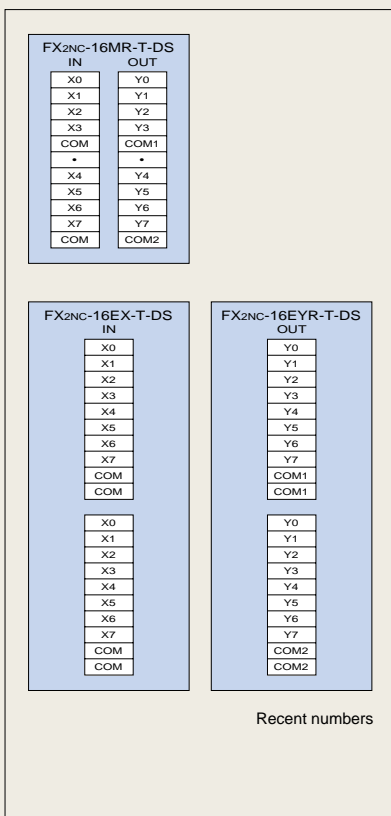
FX2NC-16MR-T-DS

| IN | OUT |
|---|---|
| X0 | Y0 |
| X1 | Y1 |
| X2 | Y2 |
| X3 | Y3 |
| COM | COM1 |
| • | • |
| X4 | Y4 |
| X5 | Y5 |
| X6 | Y6 |
| X7 | Y7 |
| COM | COM2 |

FX2NC-16EX-T-DS
IN

| X0 |
|---|
| X1 |
| X2 |
| X3 |
| X4 |
| X5 |
| X6 |
| X7 |
| COM |
| COM |

| X0 |
|---|
| X1 |
| X2 |
| X3 |
| X4 |
| X5 |
| X6 |
| X7 |
| COM |
| COM |

FX2NC-16EYR-T-DS
OUT

| Y0 |
|---|
| Y1 |
| Y2 |
| Y3 |
| Y4 |
| Y5 |
| Y6 |
| Y7 |
| COM1 |
| COM1 |

| Y0 |
|---|
| Y1 |
| Y2 |
| Y3 |
| Y4 |
| Y5 |
| Y6 |
| Y7 |
| COM2 |
| COM2 |

Recent numbers